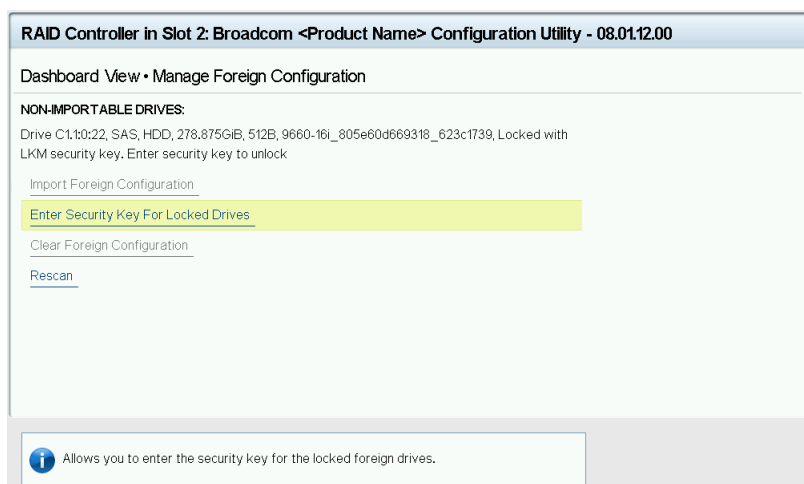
RAID Controller in Slot 2: Broadcom <Product Name> Configuration Utility - 08.01.12.00

Dashboard View • Manage Foreign Configuration

NON-IMPORTABLE DRIVES:

Drive C1.1:0:22, SAS, HDD, 278.875GiB, 512B, 9660-16i_805e60d669318_623c1739, Locked with LKM security key. Enter security key to unlock

Import Foreign Configuration

Enter Security Key For Locked Drives

Clear Foreign Configuration

Rescan

Allows you to enter the security key for the locked foreign drives.